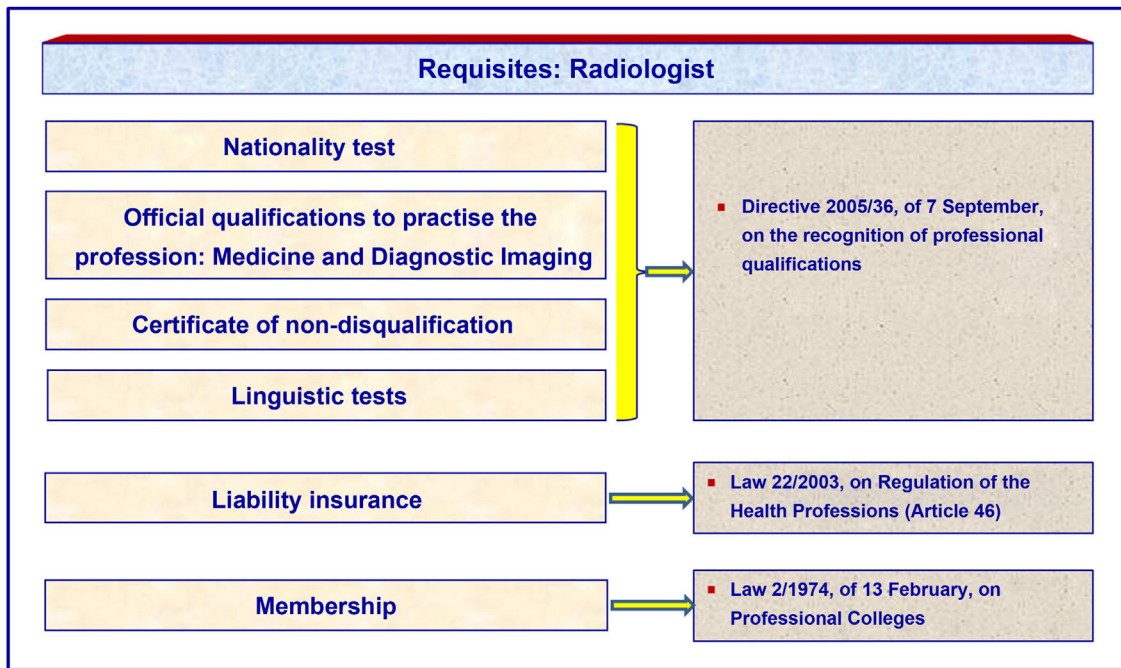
Requisites: Radiologist

Nationality test

Official qualifications to practise the profession: Medicine and Diagnostic Imaging

Certificate of non-disqualification

Linguistic tests

▪ Directive 2005/36, of 7 September, on the recognition of professional qualifications

Liability insurance

▪ Law 22/2003, on Regulation of the Health Professions (Article 46)

Membership

▪ Law 2/1974, of 13 February, on Professional Colleges